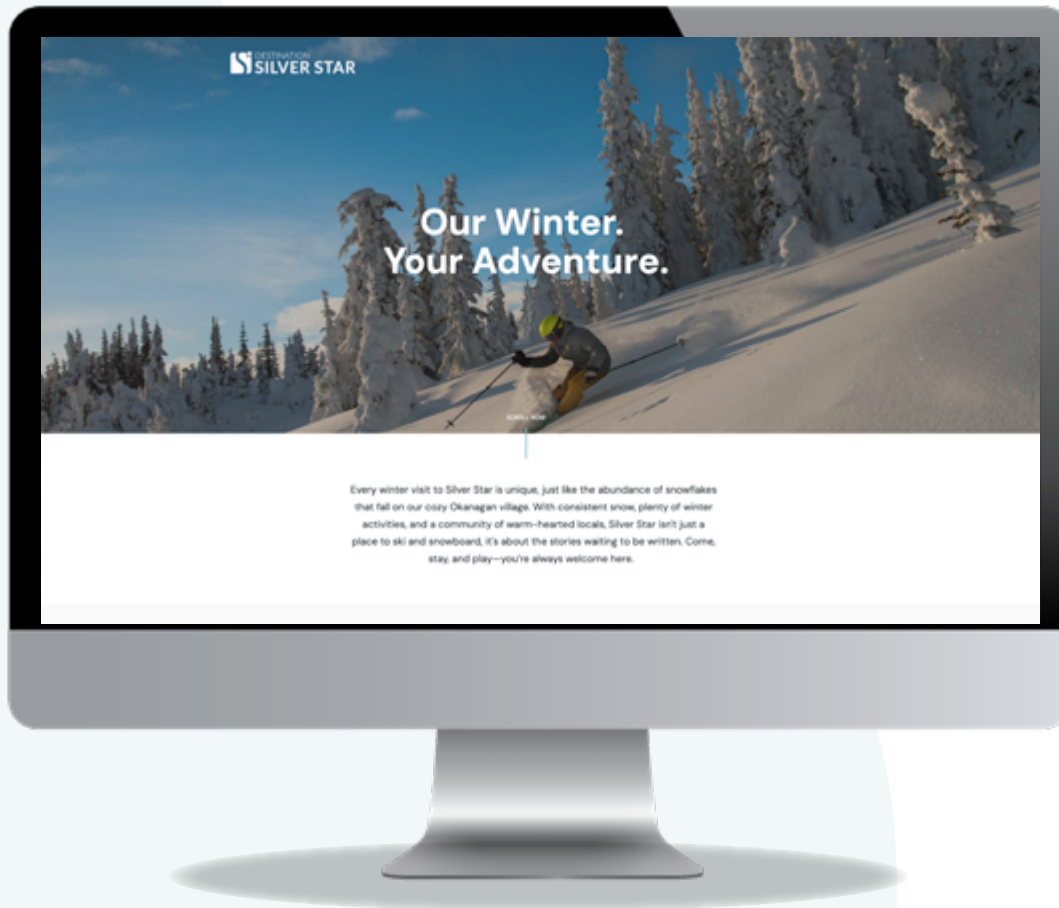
DESTINATION
SILVER STAR

Our Winter.
Your Adventure.

SCROLL NOW

Every winter visit to Silver Star is unique, just like the abundance of snowflakes that fall on our cozy Okanagan village. With consistent snow, plenty of winter activities, and a community of warm-hearted locals, Silver Star isn't just a place to ski and snowboard, it's about the stories waiting to be written. Come, stay, and play—you're always welcome here.